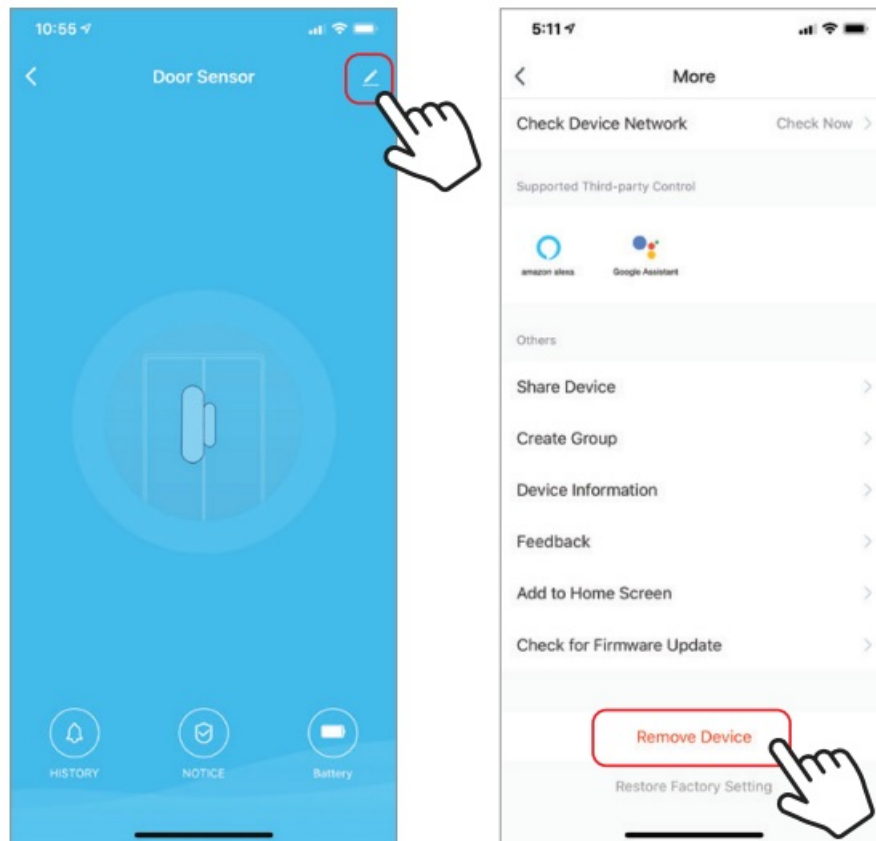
10:55

Door Sensor

HISTORY

NOTICE

Battery

5:11

More

Check Device Network

Check Now

Supported Third-party Control

amazon alexa

Google Assistant

Others

Share Device

Create Group

Device Information

Feedback

Add to Home Screen

Check for Firmware Update

Remove Device

Restore Factory Setting